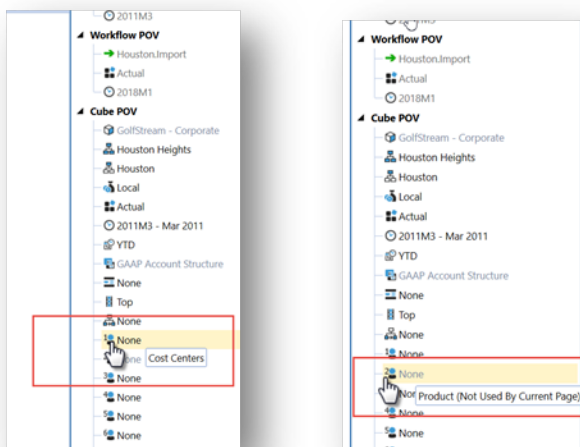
2011M3
Workflow POV
Houston.Import
Actual
2018M1
Cube POV
GolfStream - Corporate
Houston Heights
Houston
Local
Actual
2011M3 - Mar 2011
YTD
GAAP Account Structure
None
Top
None
None
Cost Centers
None
None
None
None
None

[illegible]
Workflow POV
Houston.Import
Actual
2018M1
Cube POV
GolfStream - Corporate
Houston Heights
Houston
Local
Actual
2011M3 - Mar 2011
YTD
GAAP Account Structure
None
Top
None
None
None
Product (Not Used By Current Page)
None
None